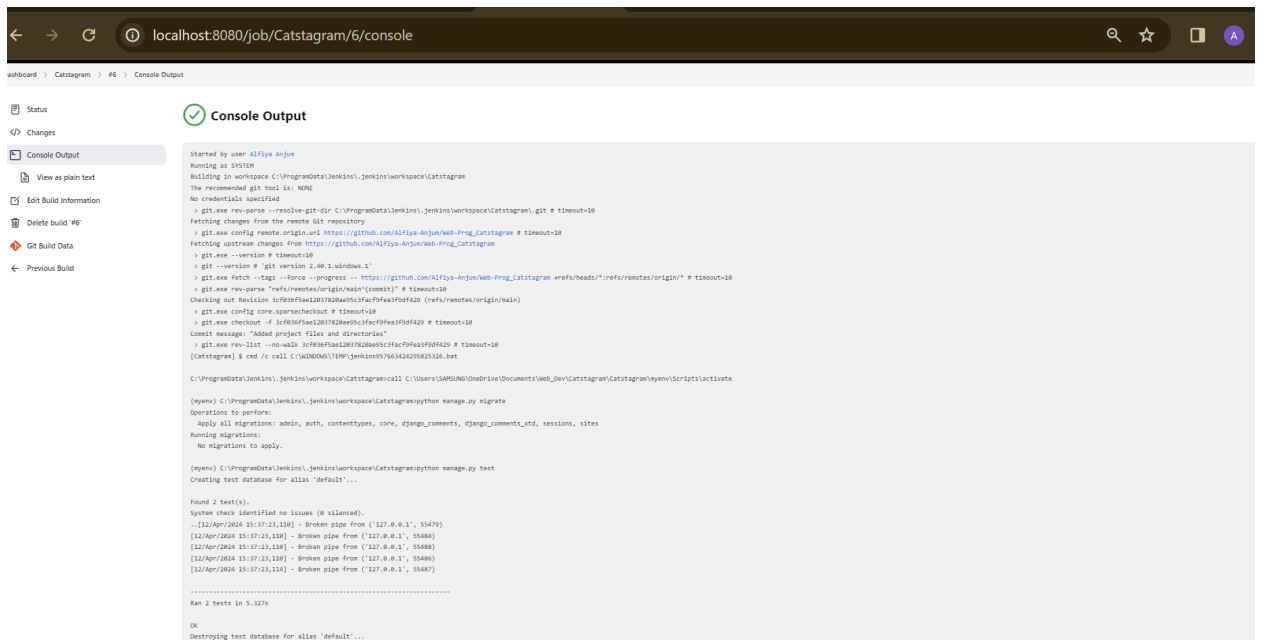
localhost:8080/job/Catstagram/6/console

A

ashboard > Catstagram > #6 > Console Output

Status
Changes
Console Output
View as plain text
Edit Build Information
Delete build '#6'
Git Build Data
Previous Build

Console Output

Started by user Alfiya Anjum
Running as SYSTEM
Building in workspace C:\ProgramData\Jenkins\.jenkins\workspace\Catstagram
The recommended git tool is: NONE
No credentials specified
> git.exe rev-parse --resolve-git-dir C:\ProgramData\Jenkins\.jenkins\workspace\Catstagram\.git # timeout=10
Fetching changes from the remote Git repository
> git.exe config remote.origin.url https://github.com/Alfiya-Anjum/Web-Prog_Catstagram # timeout=10
Fetching upstream changes from https://github.com/Alfiya-Anjum/Web-Prog_Catstagram
> git.exe --version # timeout=10
> git --version # 'git version 2.40.1.windows.1'
> git.exe fetch --tags --force --progress -- https://github.com/Alfiya-Anjum/Web-Prog_Catstagram +refs/heads/*:refs/remotes/origin/* # timeout=10
> git.exe rev-parse "refs/remotes/origin/main^{commit}" # timeout=10
Checking out Revision 3cf036f5ae12037820ae95c3facf9fea3f9df429 (refs/remotes/origin/main)
> git.exe config core.sparsecheckout # timeout=10
> git.exe checkout -f 3cf036f5ae12037820ae95c3facf9fea3f9df429 # timeout=10
Commit message: "Added project files and directories"
> git.exe rev-list --no-walk 3cf036f5ae12037820ae95c3facf9fea3f9df429 # timeout=10
[Catstagram] $ cmd /c call C:\WINDOWS\TEMP\jenkins957663424295825326.bat

C:\ProgramData\Jenkins\.jenkins\workspace\Catstagram>call C:\Users\SAMSUNG\OneDrive\Documents\Web_Dev\Catstagram\Catstagram\myenv\Scripts\activate

(myenv) C:\ProgramData\Jenkins\.jenkins\workspace\Catstagram>python manage.py migrate
Operations to perform:
Apply all migrations: admin, auth, contenttypes, core, django_comments, django_comments_xtd, sessions, sites
Running migrations:
No migrations to apply.

(myenv) C:\ProgramData\Jenkins\.jenkins\workspace\Catstagram>python manage.py test
Creating test database for alias 'default'...

Found 2 test(s).
System check identified no issues (0 silenced).
..[12/Apr/2024 15:37:23,110] - Broken pipe from ('127.0.0.1', 55479)
[12/Apr/2024 15:37:23,110] - Broken pipe from ('127.0.0.1', 55484)
[12/Apr/2024 15:37:23,110] - Broken pipe from ('127.0.0.1', 55488)
[12/Apr/2024 15:37:23,110] - Broken pipe from ('127.0.0.1', 55486)
[12/Apr/2024 15:37:23,114] - Broken pipe from ('127.0.0.1', 55487)

----------------------------------------------------------------------
Ran 2 tests in 5.327s

OK
Destroying test database for alias 'default'...